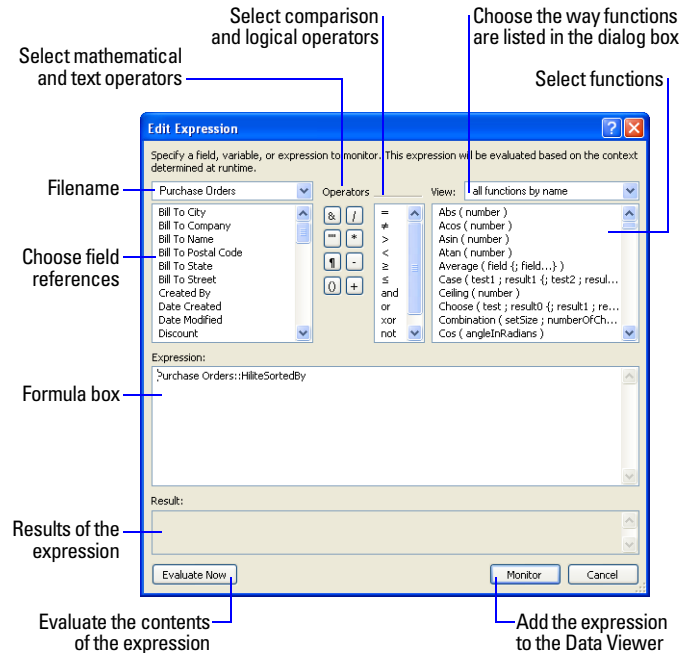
Select comparison and logical operators

Choose the way functions are listed in the dialog box

Select mathematical and text operators

Select functions

Edit Expression

Specify a field, variable, or expression to monitor. This expression will be evaluated based on the context determined at runtime.

Filename

Purchase Orders

Operators

View:

all functions by name

Choose field references

Bill To City
Bill To Company
Bill To Name
Bill To Postal Code
Bill To State
Bill To Street
Created By
Date Created
Date Modified
Discount

&
/
""
*
¶
-
()
+

=
≠
>
<
≥
≤
and
or
xor
not

Abs ( number )
Acos ( number )
Asin ( number )
Atan ( number )
Average ( field {; field...} )
Case ( test1 ; result1 {; test2 ; resul...
Ceiling ( number )
Choose ( test ; result0 {; result1 ; re...
Combination ( setSize ; numberOfCh...
Cos ( angleInRadians )

Expression:

Formula box

Purchase Orders::HiliteSortedBy

Result:

Results of the expression

Evaluate Now

Monitor

Cancel

Evaluate the contents of the expression

Add the expression to the Data Viewer